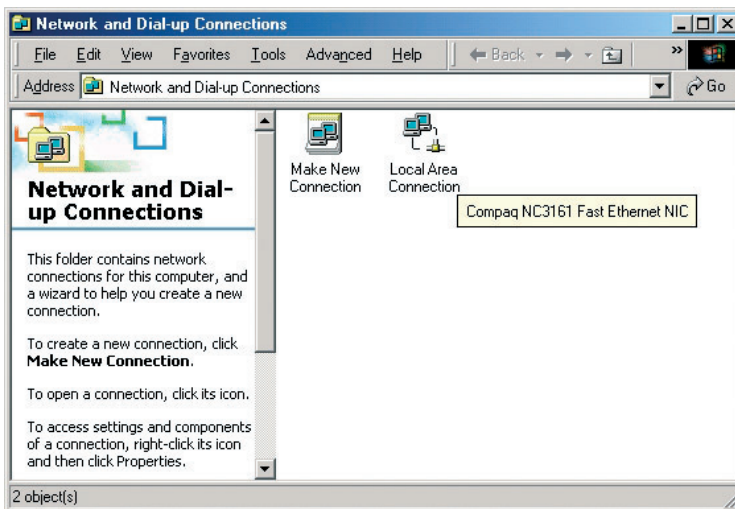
Network and Dial-up Connections

File Edit View Favorites Tools Advanced Help

Back

Address Network and Dial-up Connections

Go

Network and Dial-up Connections

This folder contains network connections for this computer, and a wizard to help you create a new connection.

To create a new connection, click **Make New Connection**.

To open a connection, click its icon.

To access settings and components of a connection, right-click its icon and then click Properties.

Make New Connection

Local Area Connection

Compaq NC3161 Fast Ethernet NIC

2 object(s)